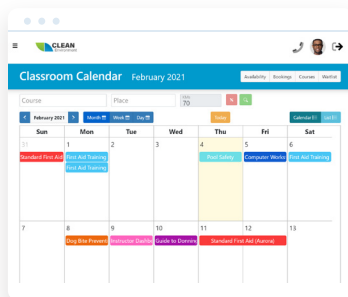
CLEAN

Classroom Calendar February 2021

Availability Bookings Courses Waitlist

Course

Place

Min 70

February 2021

Month Week Day

Today

Calendar List

| Sun | Mon | Tue | Wed | Thu | Fri | Sat |
|---|---|---|---|---|---|---|
| 31 Standard First Aid | 1 First Aid Training First Aid Training | 2 | 3 | 4 Pool Safety | 5 Computer Works | 6 First Aid Training |
| 7 | 8 Dog Bite Prevent | 9 Instructor Dashbo | 10 Guide to Domino | 11 Standard First Aid (Aurora) | 12 | 13 |